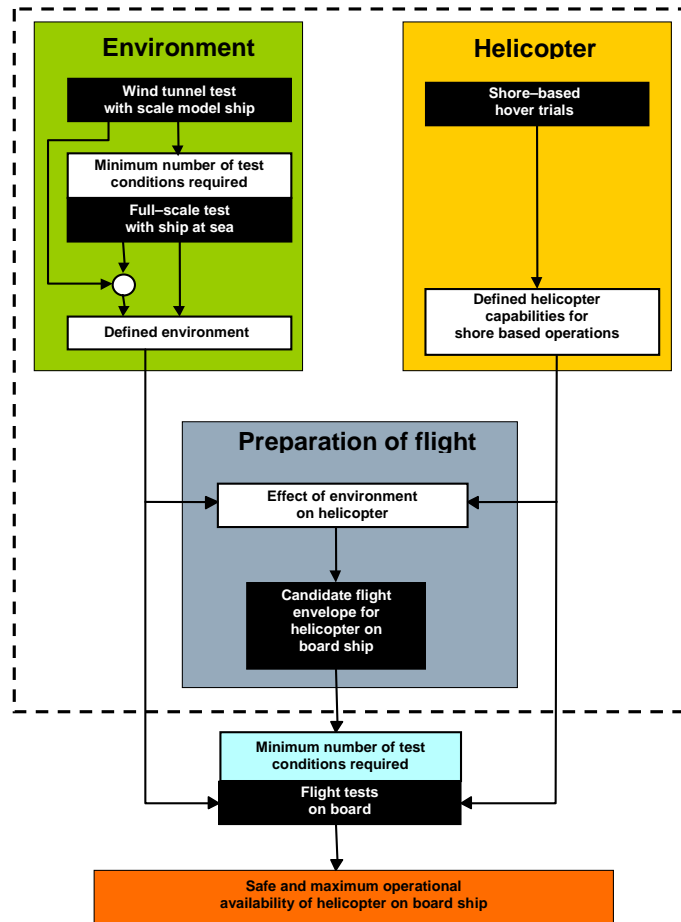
Environment

Wind tunnel test with scale model ship

Minimum number of test conditions required

Full–scale test with ship at sea

Defined environment

Helicopter

Shore–based hover trials

Defined helicopter capabilities for shore based operations

Preparation of flight

Effect of environment on helicopter

Candidate flight envelope for helicopter on board ship

Minimum number of test conditions required

Flight tests on board

Safe and maximum operational availability of helicopter on board ship